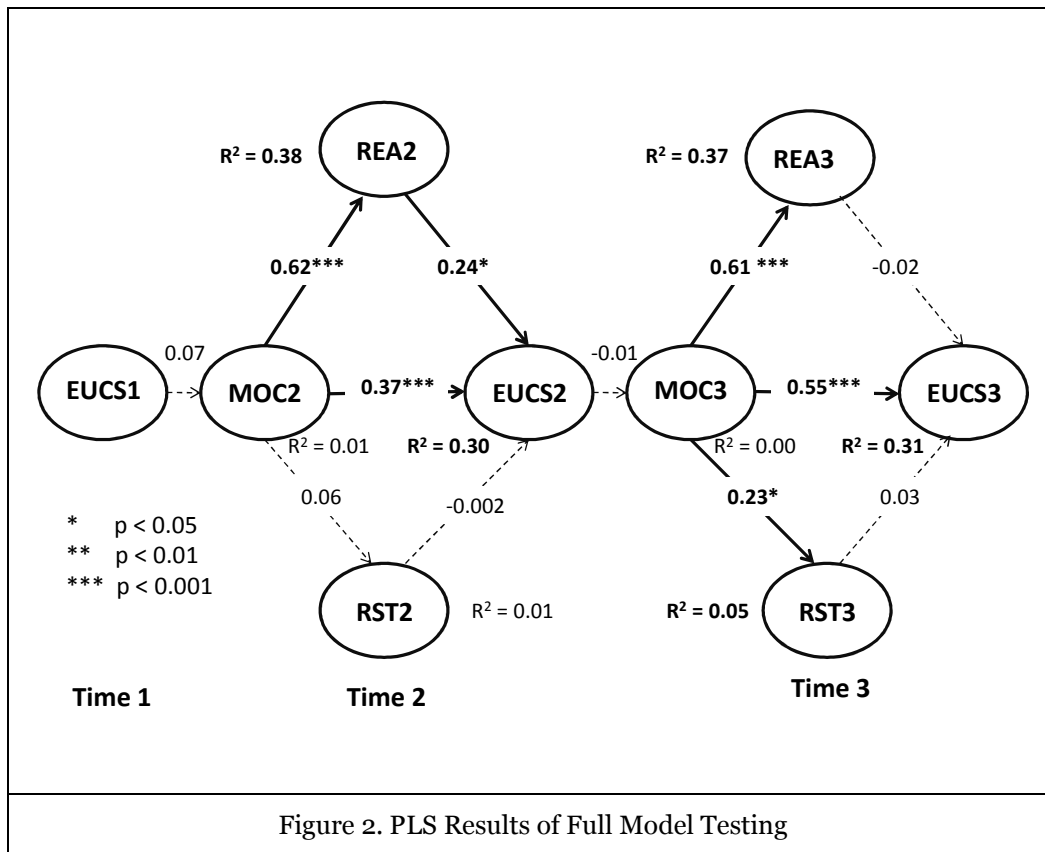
$R^2$ = 0.38

REA2

$R^2$ = 0.37

REA3

0.62***

0.24*

0.61 ***

-0.02

0.07

EUCS1

MOC2

0.37***

EUCS2

-0.01

MOC3

0.55***

EUCS3

$R^2$ = 0.01

$R^2$ = 0.30

$R^2$ = 0.00

$R^2$ = 0.31

0.06

-0.002

0.23*

0.03

* p < 0.05
** p < 0.01
*** p < 0.001

RST2

$R^2$ = 0.01

$R^2$ = 0.05

RST3

Time 1

Time 2

Time 3

Figure 2. PLS Results of Full Model Testing